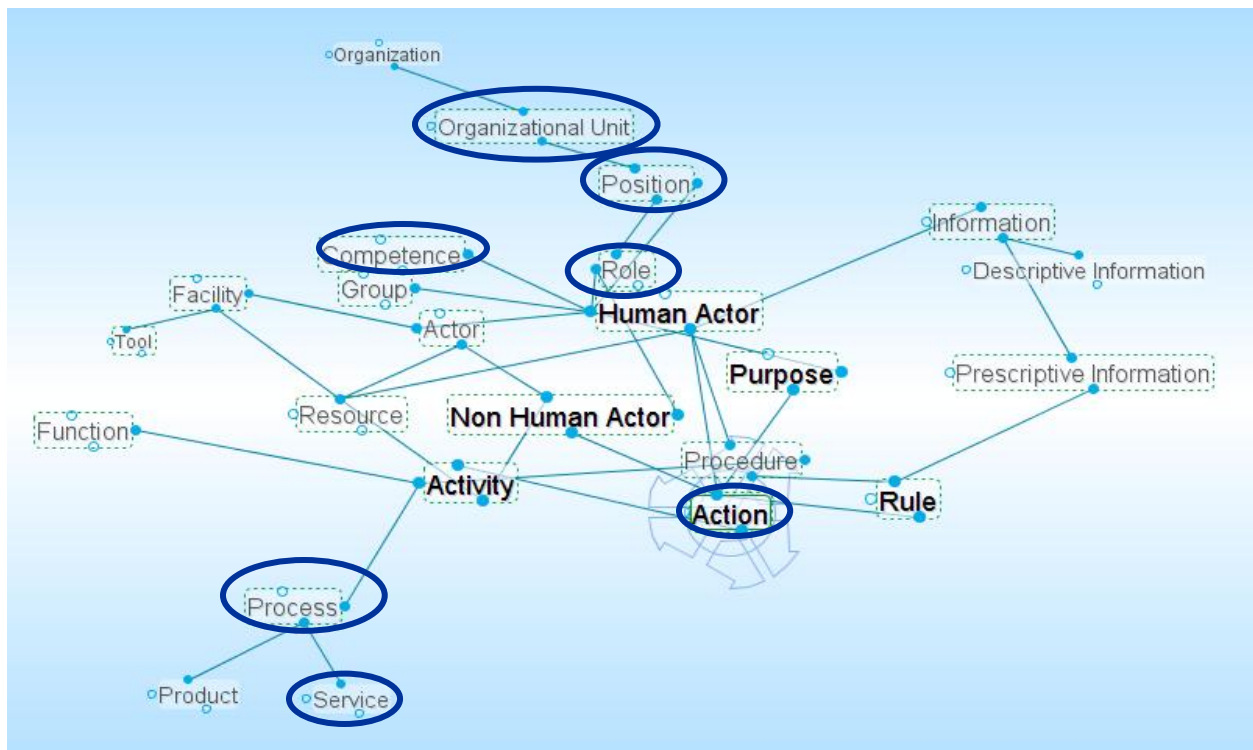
Organization
Organizational Unit
Position
Information
Competence
Role
Descriptive Information
Facility
Group
Human Actor
Tool
Actor
Purpose
Prescriptive Information
Resource
Non Human Actor
Function
Procedure
Activity
Rule
Action
Process
Product
Service